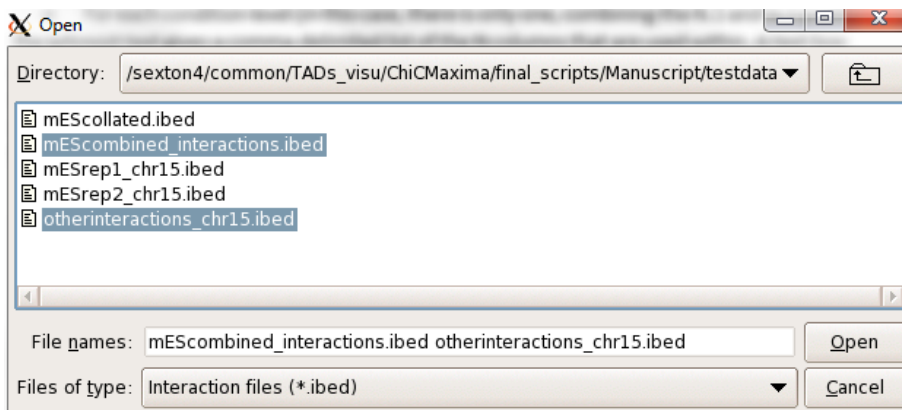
Open

Directory: /sexton4/common/TADs_visu/ChiCMaxima/final_scripts/Manuscript/testdata

mEScollated.ibed
mEScombined_interactions.ibed
mESrep1_chr15.ibed
mESrep2_chr15.ibed
otherinteractions_chr15.ibed

File names: mEScombined_interactions.ibed otherinteractions_chr15.ibed
Open

Files of type: Interaction files (*.ibed)
Cancel